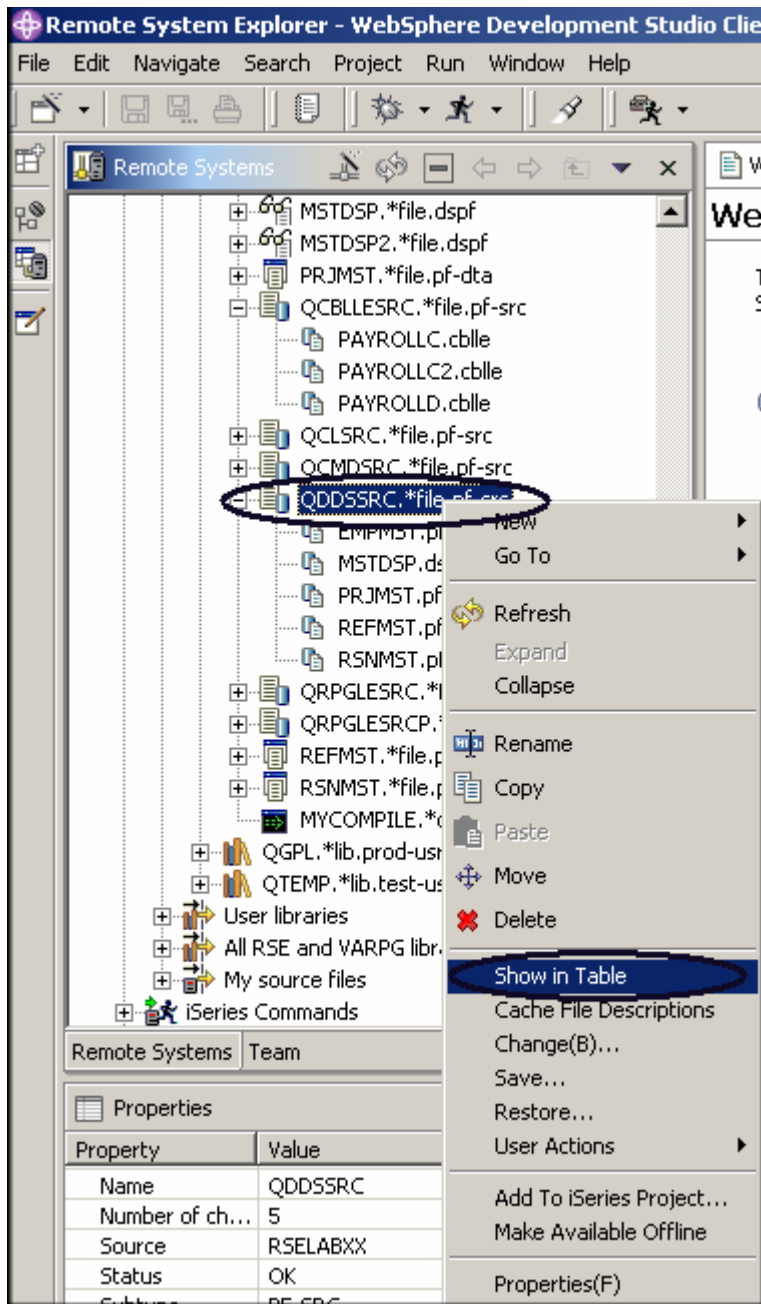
Remote System Explorer - WebSphere Development Studio Clie

File Edit Navigate Search Project Run Window Help

Remote Systems

MSTDSP.*file.dspf
MSTDSP2.*file.dspf
PRJMST.*file.pf-dta
QCBLLESRC.*file.pf-src
PAYROLLC.cblle
PAYROLLC2.cblle
PAYROLLD.cblle
QCLSRC.*file.pf-src
QCMDSRC.*file.pf-src
QDDSSRC.*file.pf-src
EMPMST.pf
MSTDSP.ds
PRJMST.pf
REFMST.pf
RSNMST.pf
QRPGLESRC.*f
QRPGLESRCP.*
REFMST.*file.p
RSNMST.*file.p
MYCOMPILE.*c
QGPL.*lib.prod-usr
QTEMP.*lib.test-us
User libraries
All RSE and VARPG libr
My source files
iSeries Commands

Remote Systems Team

We

New
Go To
Refresh
Expand
Collapse
Rename
Copy
Paste
Move
Delete
Show in Table
Cache File Descriptions
Change(B)...
Save...
Restore...
User Actions
Add To iSeries Project...
Make Available Offline
Properties(F)

Properties

| Property | Value |
|---|---|
| Name | QDDSSRC |
| Number of ch... | 5 |
| Source | RSELABXX |
| Status | OK |
| Subtype | PF-SRC |